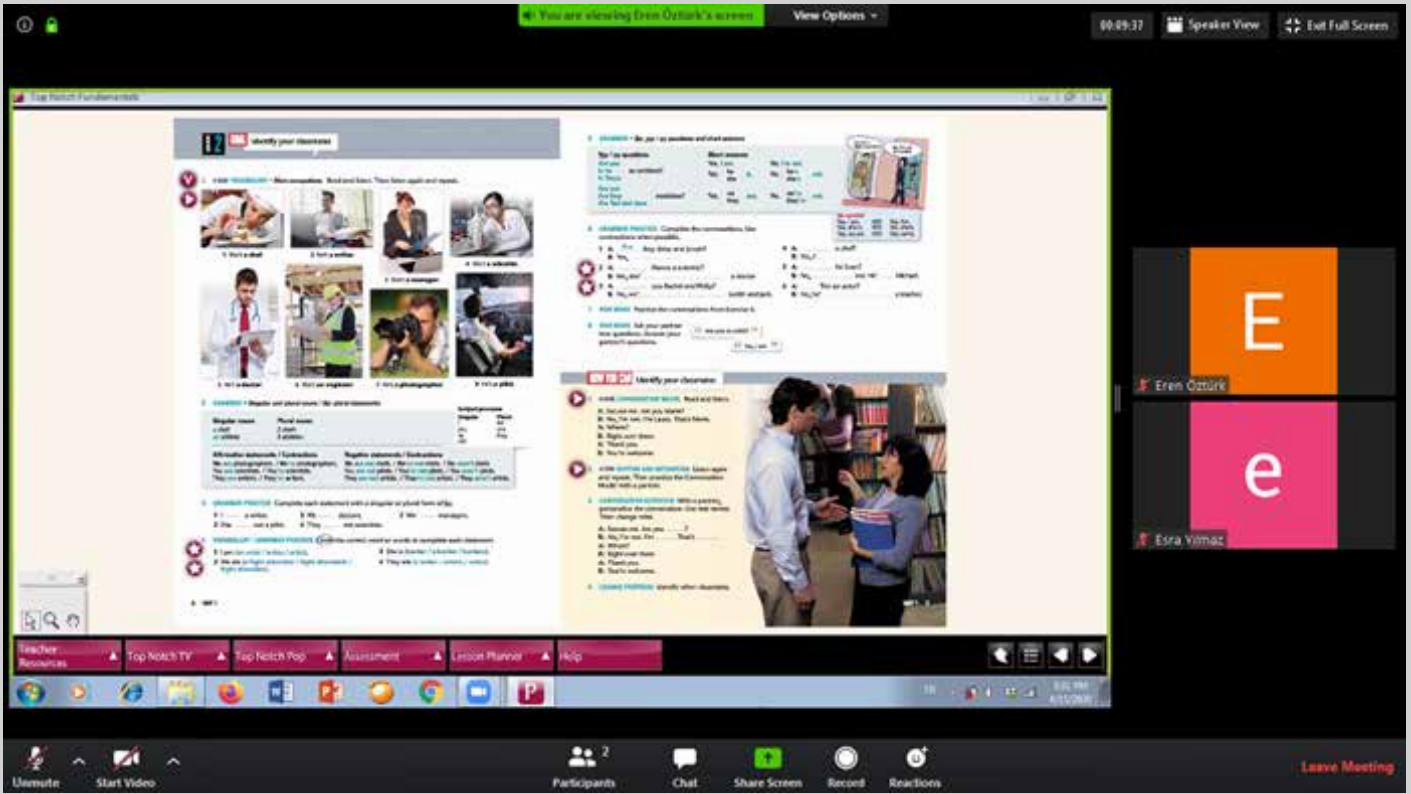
You are viewing Eren Öztürk's screen

View Options

00:09:37

Speaker View

Exit Full Screen

Top Notch Fundamentals

2 Identify your classmates

1. He's a chef
2. He's a writer
3. She's a manager
4. He's a salesman
5. He's a doctor
6. He's an engineer
7. He's a photographer
8. He's a pilot

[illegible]

Identify your classmates

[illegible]

E

Eren Öztürk

e

Esra Yılmaz

Teacher Resources

Top Notch TV

Top Notch Pop

Assessment

Lesson Planner

Help

Unmute

Start Video

Participants 2

Chat

Share Screen

Record

Reactions

Leave Meeting